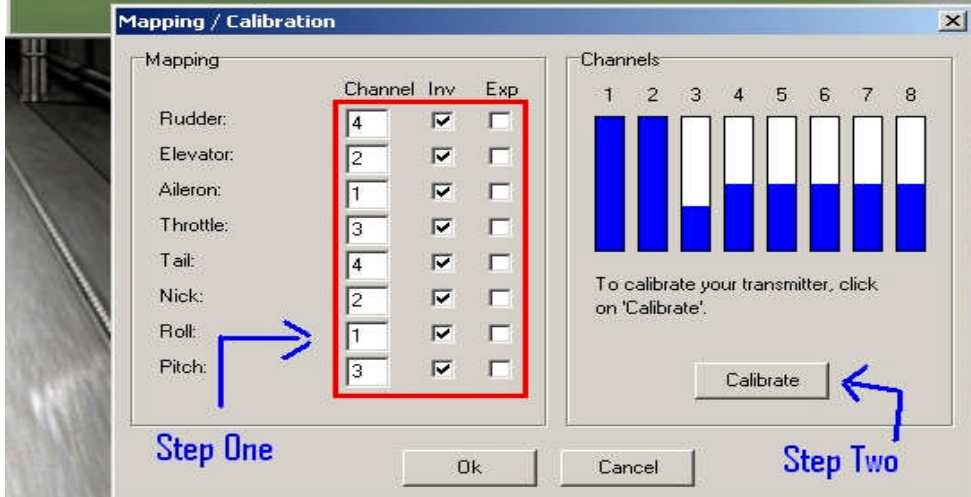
Mapping / Calibration

Mapping

| | Channel | Inv | Exp |
|---|---|---|---|
| Rudder: | 4 | ☑ | ☐ |
| Elevator: | 2 | ☑ | ☐ |
| Aileron: | 1 | ☑ | ☐ |
| Throttle: | 3 | ☑ | ☐ |
| Tail: | 4 | ☑ | ☐ |
| Nick: | 2 | ☑ | ☐ |
| Roll: | 1 | ☑ | ☐ |
| Pitch: | 3 | ☑ | ☐ |

Channels

1 2 3 4 5 6 7 8

To calibrate your transmitter, click on 'Calibrate'.

Calibrate

Step One

Step Two

Ok

Cancel